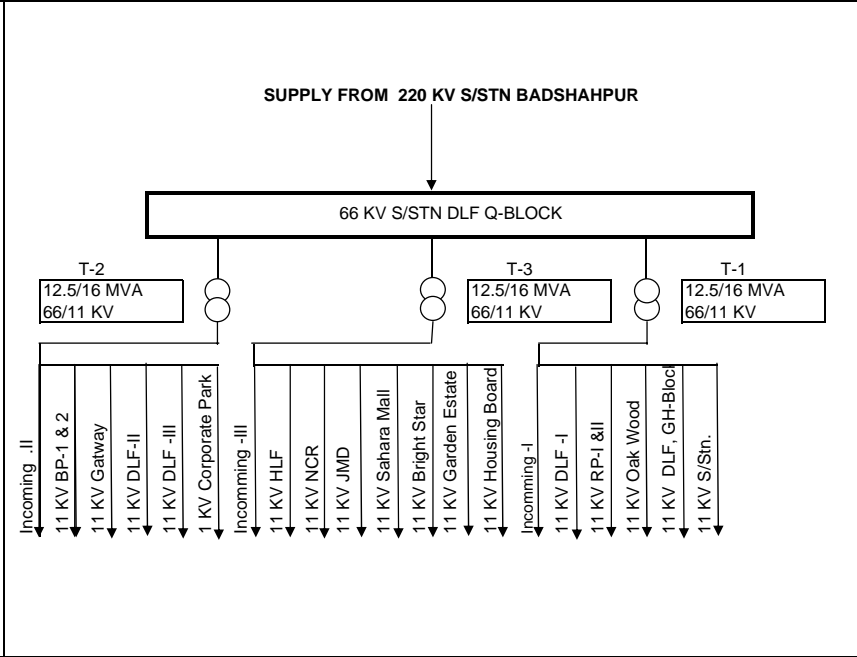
SUPPLY FROM 220 KV S/STN BADSHAHPUR

66 KV S/STN DLF Q-BLOCK

T-2
12.5/16 MVA
66/11 KV

T-3
12.5/16 MVA
66/11 KV

T-1
12.5/16 MVA
66/11 KV

Incoming .II
11 KV BP-1 & 2
11 KV Gatway
11 KV DLF-II
11 KV DLF -III
1 KV Corporate Park

Incomming -III
11 KV HLF
11 KV NCR
11 KV JMD
11 KV Sahara Mall
11 KV Bright Star
11 KV Garden Estate
11 KV Housing Board

Incomming -I
11 KV DLF -I
11 KV RP-I &II
11 KV Oak Wood
11 KV DLF, GH-Block
11 KV S/Stn.